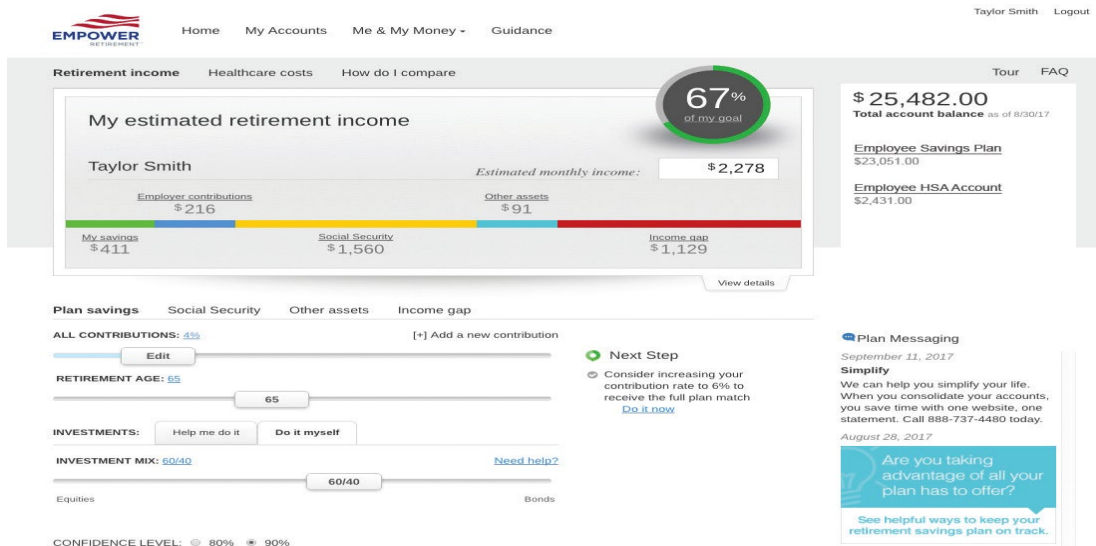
EMPOWER RETIREMENT

Home My Accounts Me & My Money Guidance

Taylor Smith Logout

Retirement income Healthcare costs How do I compare

Tour FAQ

My estimated retirement income

67% of my goal

Taylor Smith

Estimated monthly income: $2,278

Employer contributions $216

Other assets $91

My savings $411

Social Security $1,560

Income gap $1,129

View details

$25,482.00
Total account balance as of 8/30/17.

Employee Savings Plan
$23,051.00

Employee HSA Account
$2,431.00

Plan savings Social Security Other assets Income gap

ALL CONTRIBUTIONS: 4%

[+] Add a new contribution

Edit

RETIREMENT AGE: 65

65

INVESTMENTS: Help me do it Do it myself

INVESTMENT MIX: 60/40

Need help?

60/40

Equities Bonds

CONFIDENCE LEVEL: 80% 90%

Next Step

Consider increasing your contribution rate to 6% to receive the full plan match
Do it now

Plan Messaging

September 11, 2017
Simplify
We can help you simplify your life. When you consolidate your accounts, you save time with one website, one statement. Call 888-737-4480 today.

August 28, 2017

Are you taking advantage of all your plan has to offer?

See helpful ways to keep your retirement savings plan on track.